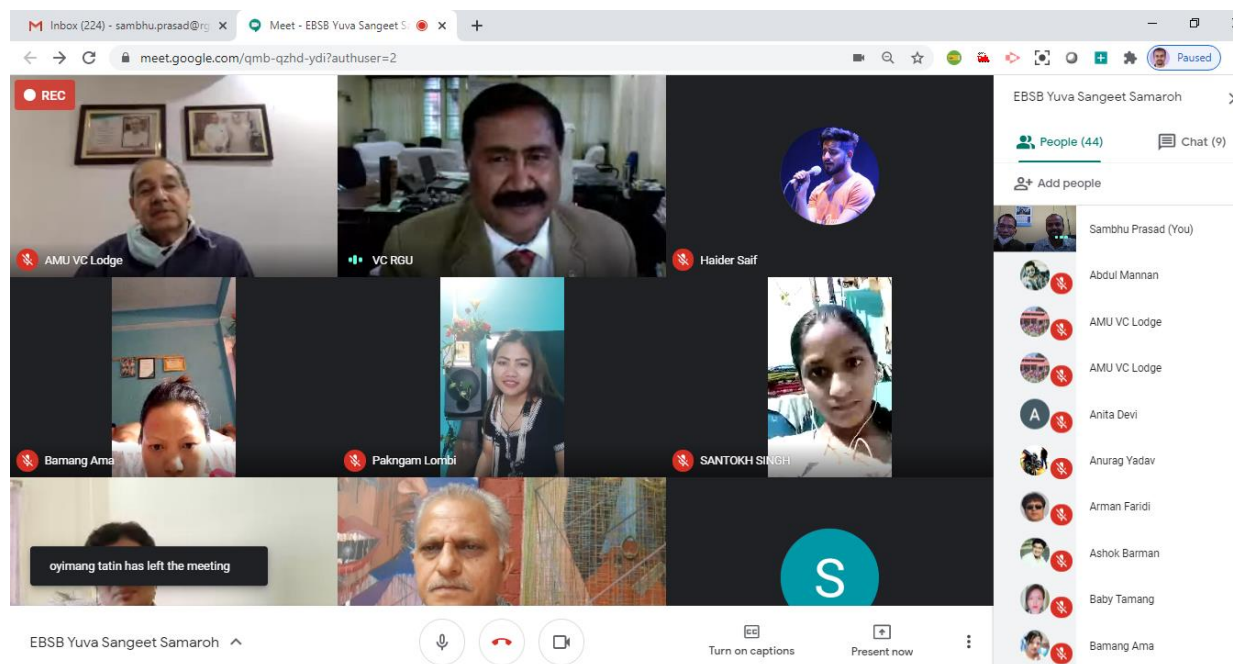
Inbox (224) - sambhu.prasad@rg ×
Meet - EBSB Yuva Sangeet S ×
+
meet.google.com/qmb-qzhd-ydi?authuser=2
Paused

REC

AMU VC Lodge
VC RGU
Haider Saif
Bamang Ama
Pakngam Lombi
SANTOKH SINGH
oyimang tatin has left the meeting
S

EBSB Yuva Sangeet Samaroh
People (44)
Chat (9)
Add people
Sambhu Prasad (You)
Abdul Mannan
AMU VC Lodge
AMU VC Lodge
A
Anita Devi
Anurag Yadav
Arman Faridi
Ashok Barman
Baby Tamang
Bamang Ama

EBSB Yuva Sangeet Samaroh
Turn on captions
Present now